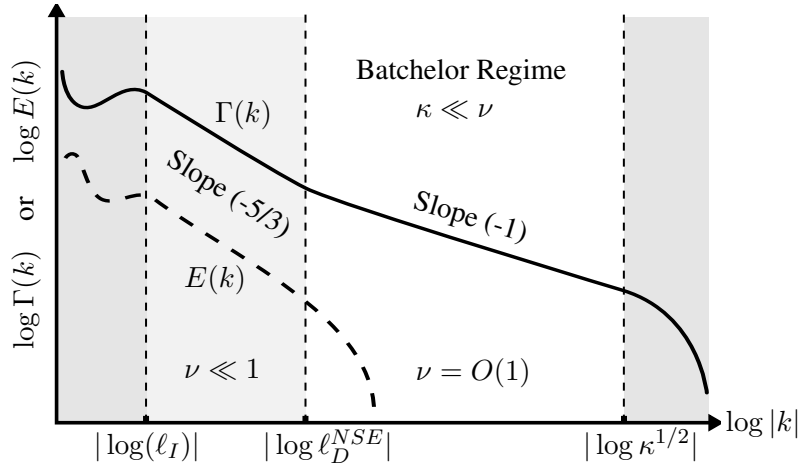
$\log \Gamma(k)$ or $\log E(k)$

Batchelor Regime

$\kappa \ll \nu$

$\Gamma(k)$

Slope (-5/3)

Slope (-1)

$E(k)$

$\nu \ll 1$

$\nu = O(1)$

$|\log(\ell_I)|$

$|\log \ell_D^{NSE}|$

$|\log \kappa^{1/2}|$

$\log |k|$